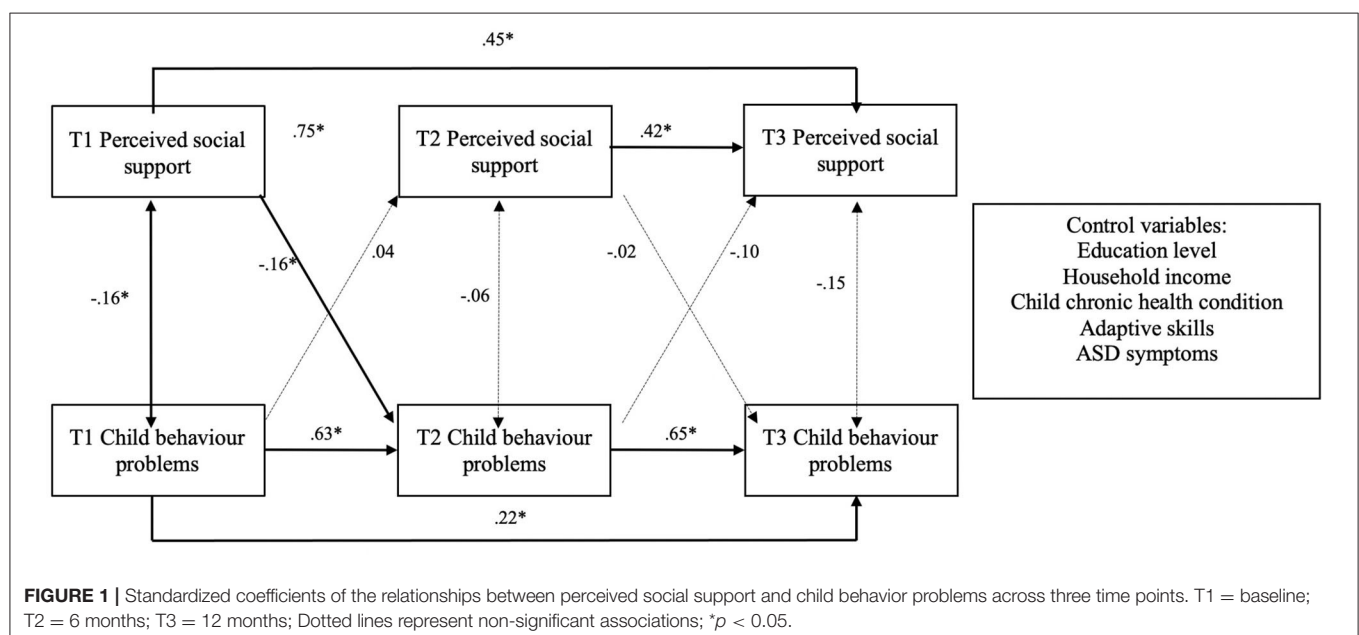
.45*

T1 Perceived social support

.75*

T2 Perceived social support

.42*

T3 Perceived social support

-.16*

.04

-.06

-.02

-.10

-.15

-.16*

Control variables:
Education level
Household income
Child chronic health condition
Adaptive skills
ASD symptoms

T1 Child behaviour problems

.63*

T2 Child behaviour problems

.65*

T3 Child behaviour problems

.22*

**FIGURE 1 |** Standardized coefficients of the relationships between perceived social support and child behavior problems across three time points. T1 = baseline; T2 = 6 months; T3 = 12 months; Dotted lines represent non-significant associations; $^{*}p < 0.05$.